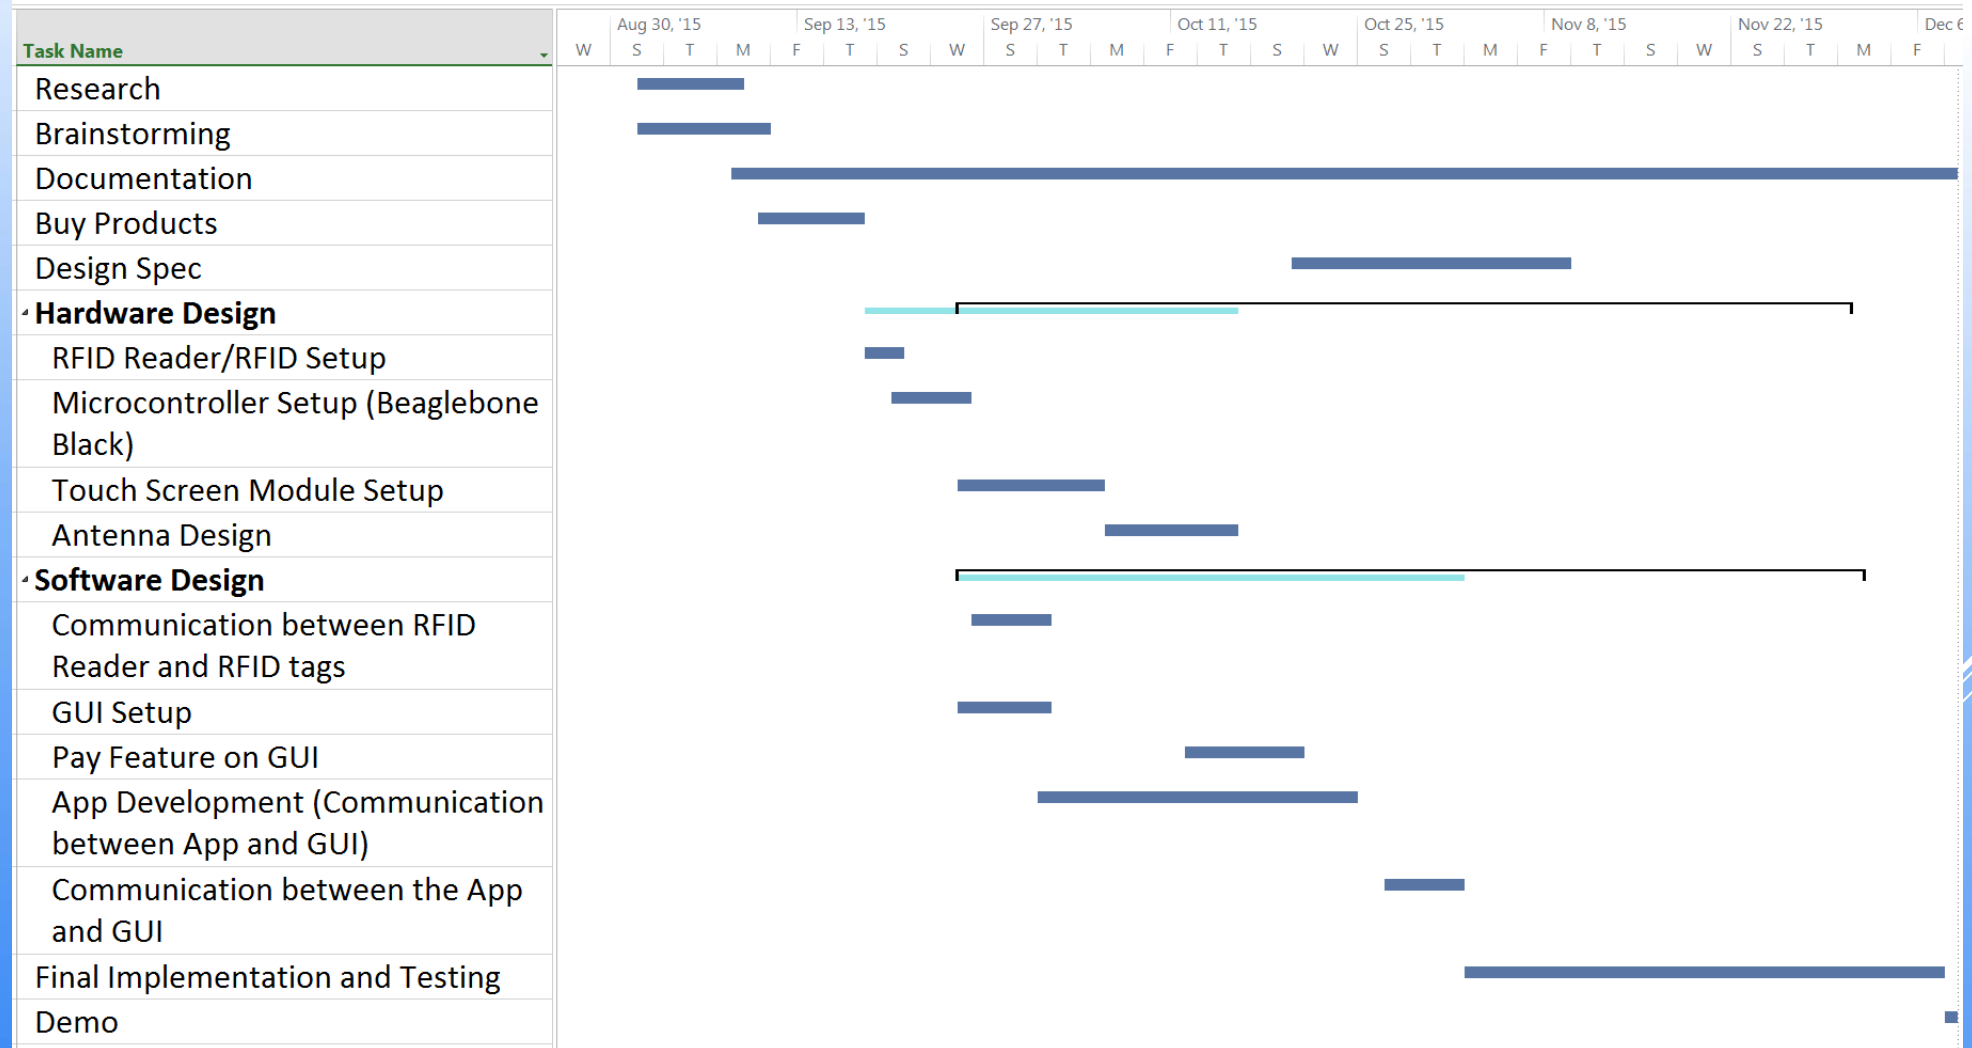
| Task Name |
|---|
| Research |
| Brainstorming |
| Documentation |
| Buy Products |
| Design Spec |
| Hardware Design |
| RFID Reader/RFID Setup |
| Microcontroller Setup (Beaglebone Black) |
| Touch Screen Module Setup |
| Antenna Design |
| Software Design |
| Communication between RFID Reader and RFID tags |
| GUI Setup |
| Pay Feature on GUI |
| App Development (Communication between App and GUI) |
| Communication between the App and GUI |
| Final Implementation and Testing |
| Demo |

Aug 30, '15 Sep 13, '15 Sep 27, '15 Oct 11, '15 Oct 25, '15 Nov 8, '15 Nov 22, '15 Dec 6

W S T M F T S W S T M F T S W S T M F T S W S T M F